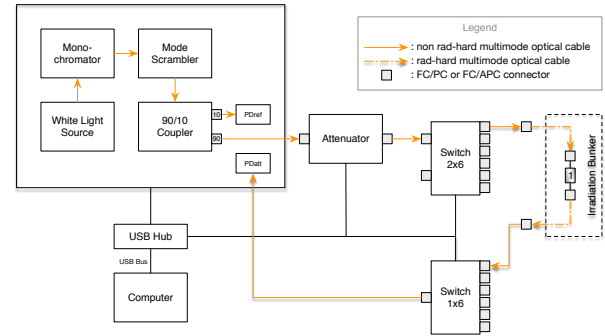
Legend
: non rad-hard multimode optical cable
: rad-hard multimode optical cable
: FC/PC or FC/APC connector

Monochromator

Mode Scrambler

White Light Source

90/10 Coupler

10

90

PDref

PDatt

Attenuator

Switch 2x6

Irradiation Bunker

1

USB Hub

USB Bus

Computer

Switch 1x6